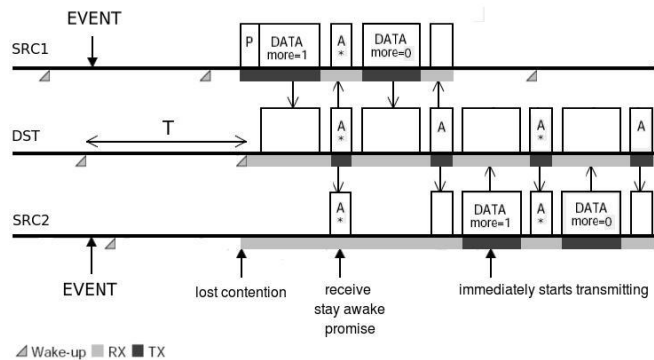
EVENT

SRC1

P

DATA more=1

A *

DATA more=0

DST

T

A *

A

A *

A

SRC2

A *

DATA more=1

A *

DATA more=0

EVENT

lost contention

receive stay awake promise

immediately starts transmitting

Wake-up RX TX